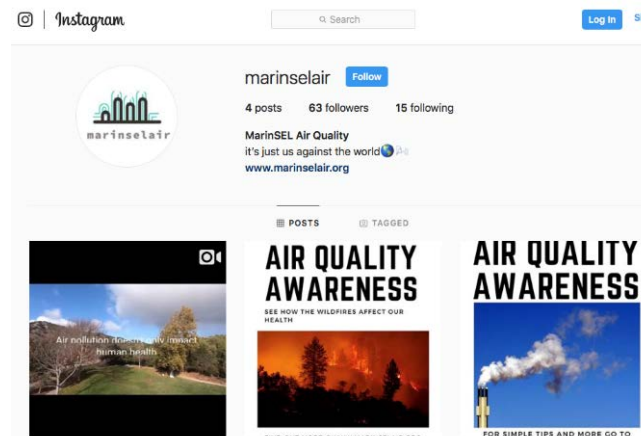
Instagram

Search

Log In

S

marinselair

marinselair

Follow

4 posts 63 followers 15 following

MarinSEL Air Quality

it's just us against the world🌏

www.marinselair.org

POSTS TAGGED

Air pollution doesn't only impact human health

AIR QUALITY AWARENESS

SEE HOW THE WILDFIRES AFFECT OUR HEALTH

AIR QUALITY AWARENESS

FOR SIMPLE TIPS AND MORE GO TO